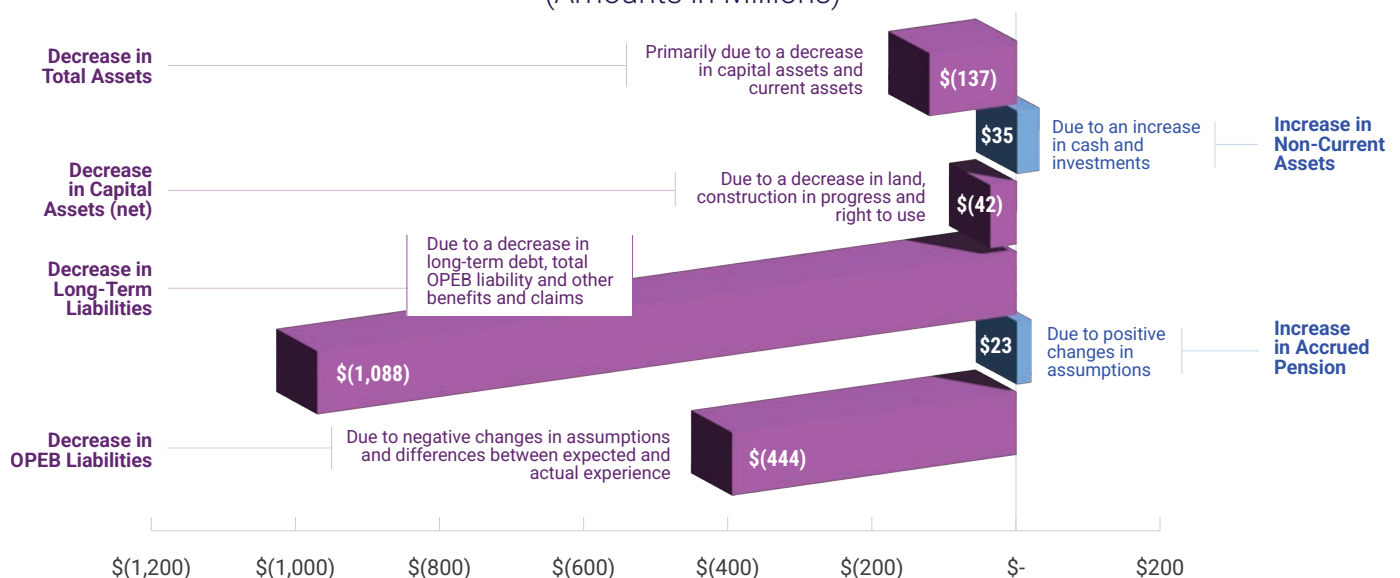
(Amounts in Millions)

Decrease in Total Assets

Primarily due to a decrease in capital assets and current assets

$(137)

$35

Due to an increase in cash and investments

Increase in Non-Current Assets

Decrease in Capital Assets (net)

Due to a decrease in land, construction in progress and right to use

$(42)

Decrease in Long-Term Liabilities

Due to a decrease in long-term debt, total OPEB liability and other benefits and claims

$(1,088)

$23

Due to positive changes in assumptions

Increase in Accrued Pension

Decrease in OPEB Liabilities

Due to negative changes in assumptions and differences between expected and actual experience

$(444)

$(1,200) $(1,000) $(800) $(600) $(400) $(200) $- $200